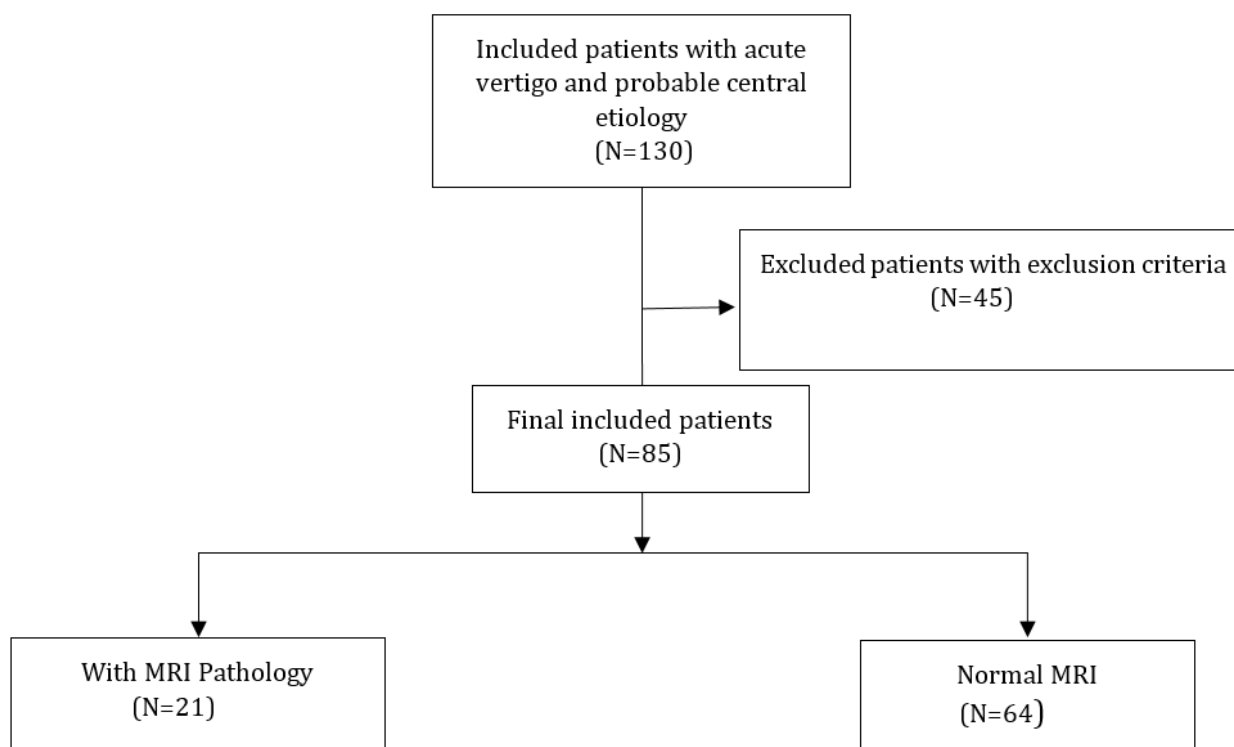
Included patients with acute vertigo and probable central etiology
(N=130)

Excluded patients with exclusion criteria
(N=45)

Final included patients
(N=85)

With MRI Pathology
(N=21)

Normal MRI
(N=64)